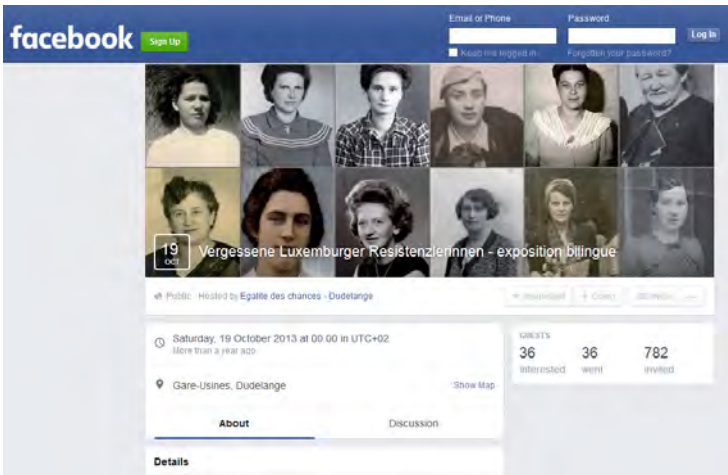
facebook Sign Up

Email or Phone

Password

Log In

Keep me logged in

Forgotten your password?

19 OCT

Vergessene Luxemburger Resistenzlerinnen - exposition bilingue

Public · Hosted by Egalité des chances - Dudelange

Interested

Going

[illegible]

Saturday, 19 October 2013 at 00:00 in UTC+02
More than a year ago

Gare-Usines, Dudelange

Show Map

GUESTS

36
interested

36
went

782
invited

About

Discussion

Details